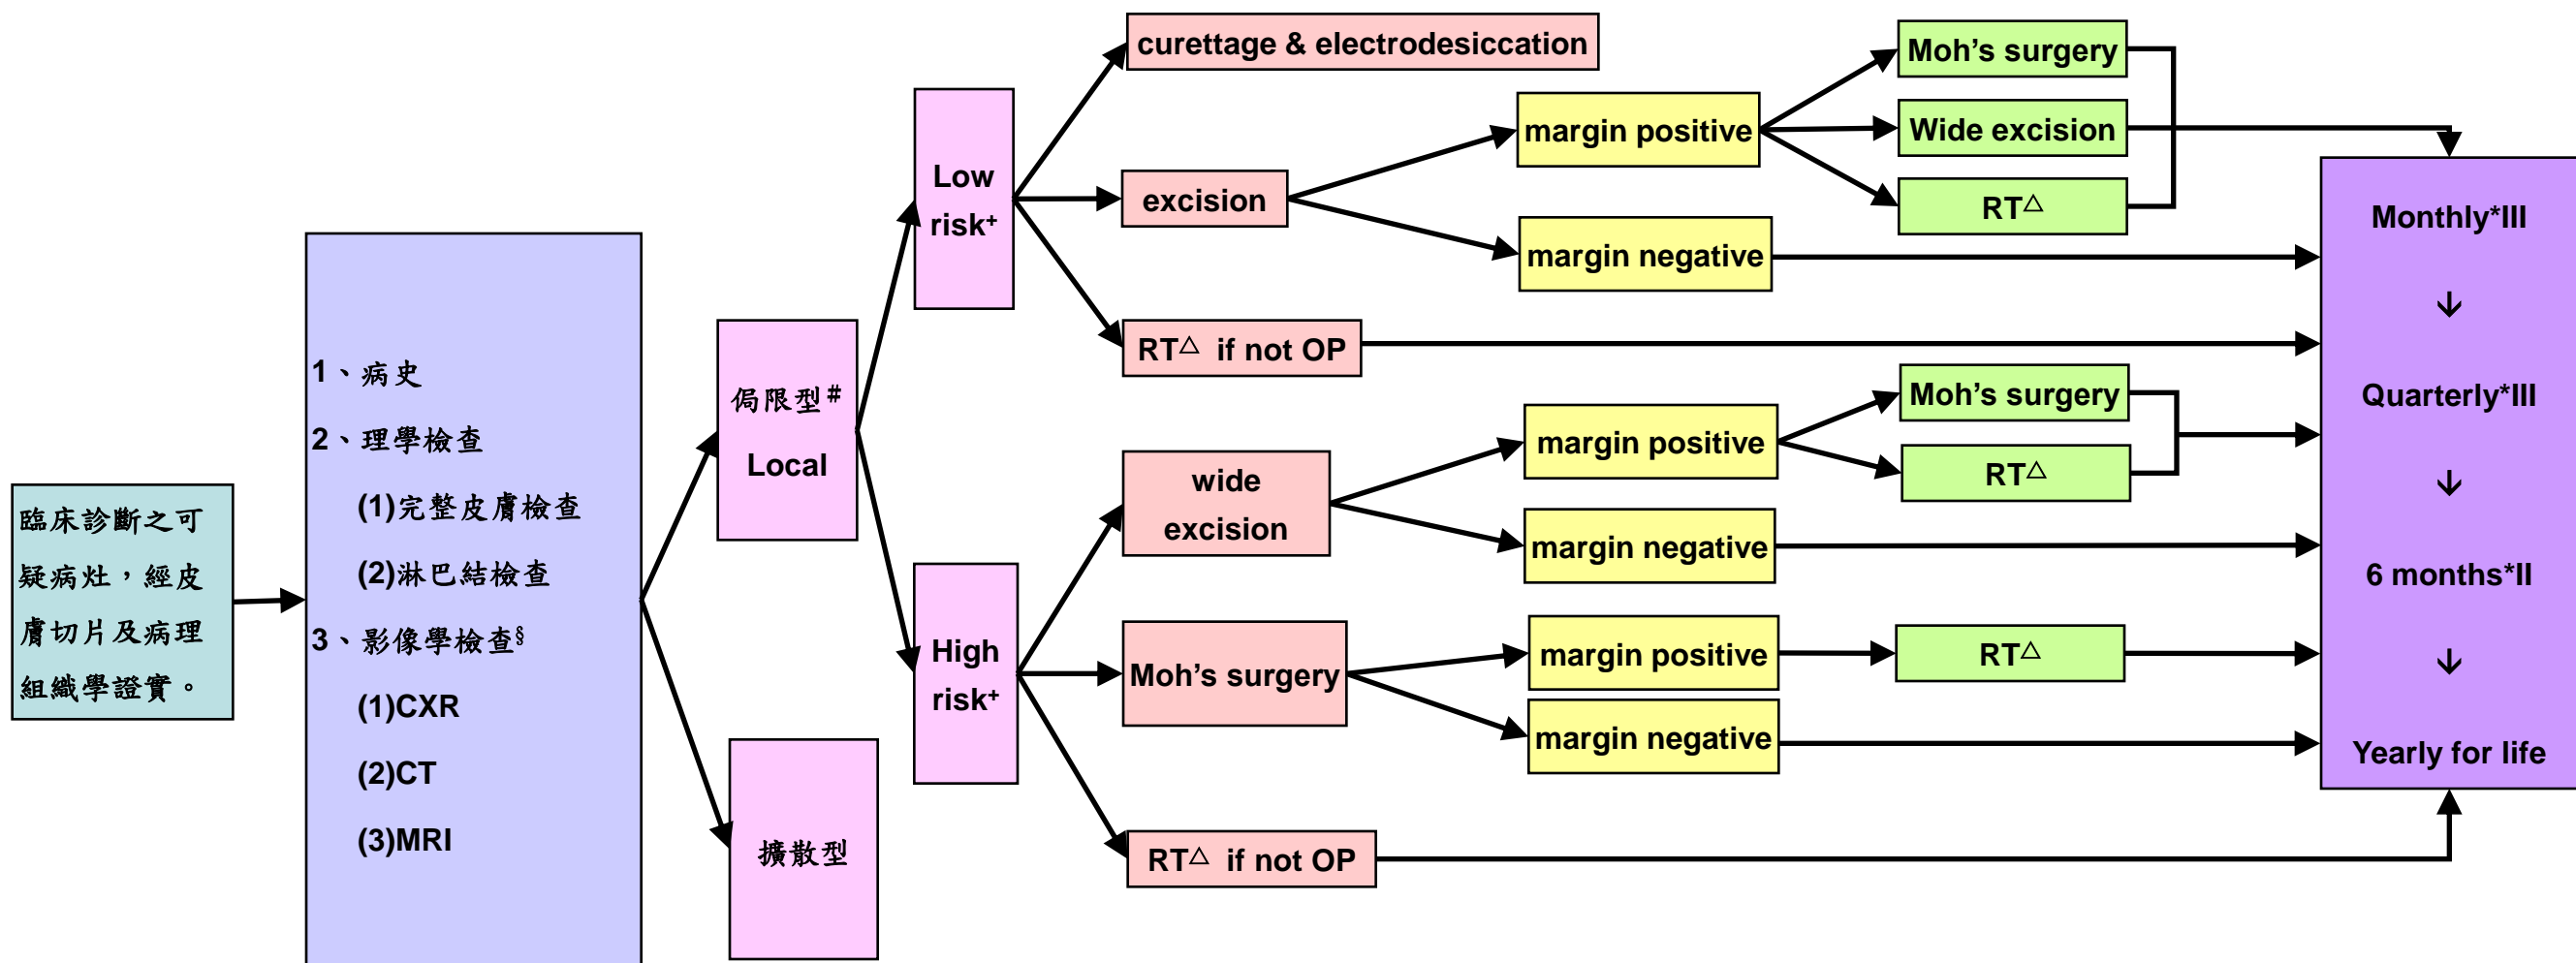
臨床診斷之可疑病灶，經皮膚切片及病理組織學證實。

1、病史
2、理學檢查
(1)完整皮膚檢查
(2)淋巴結檢查
3、影像學檢查§
(1)CXR
(2)CT
(3)MRI

侷限型#
Local

擴散型

Low risk+

High risk+

curettage & electrodesiccation

excision

RT△ if not OP

wide excision

Moh's surgery

RT△ if not OP

margin positive

margin negative

margin positive

margin negative

margin positive

margin negative

Moh's surgery

Wide excision

RT△

Moh's surgery

RT△

RT△

Monthly*III
↓
Quarterly*III
↓
6 months*II
↓
Yearly for life